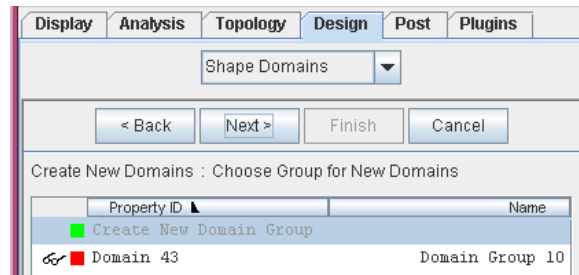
Display | Analysis | Topology | Design | Post | Plugins

Shape Domains

< Back | Next > | Finish | Cancel

Create New Domains : Choose Group for New Domains

| Property ID | Name |
|---|---|
| Create New Domain Group | |
| Domain 43 | Domain Group 10 |